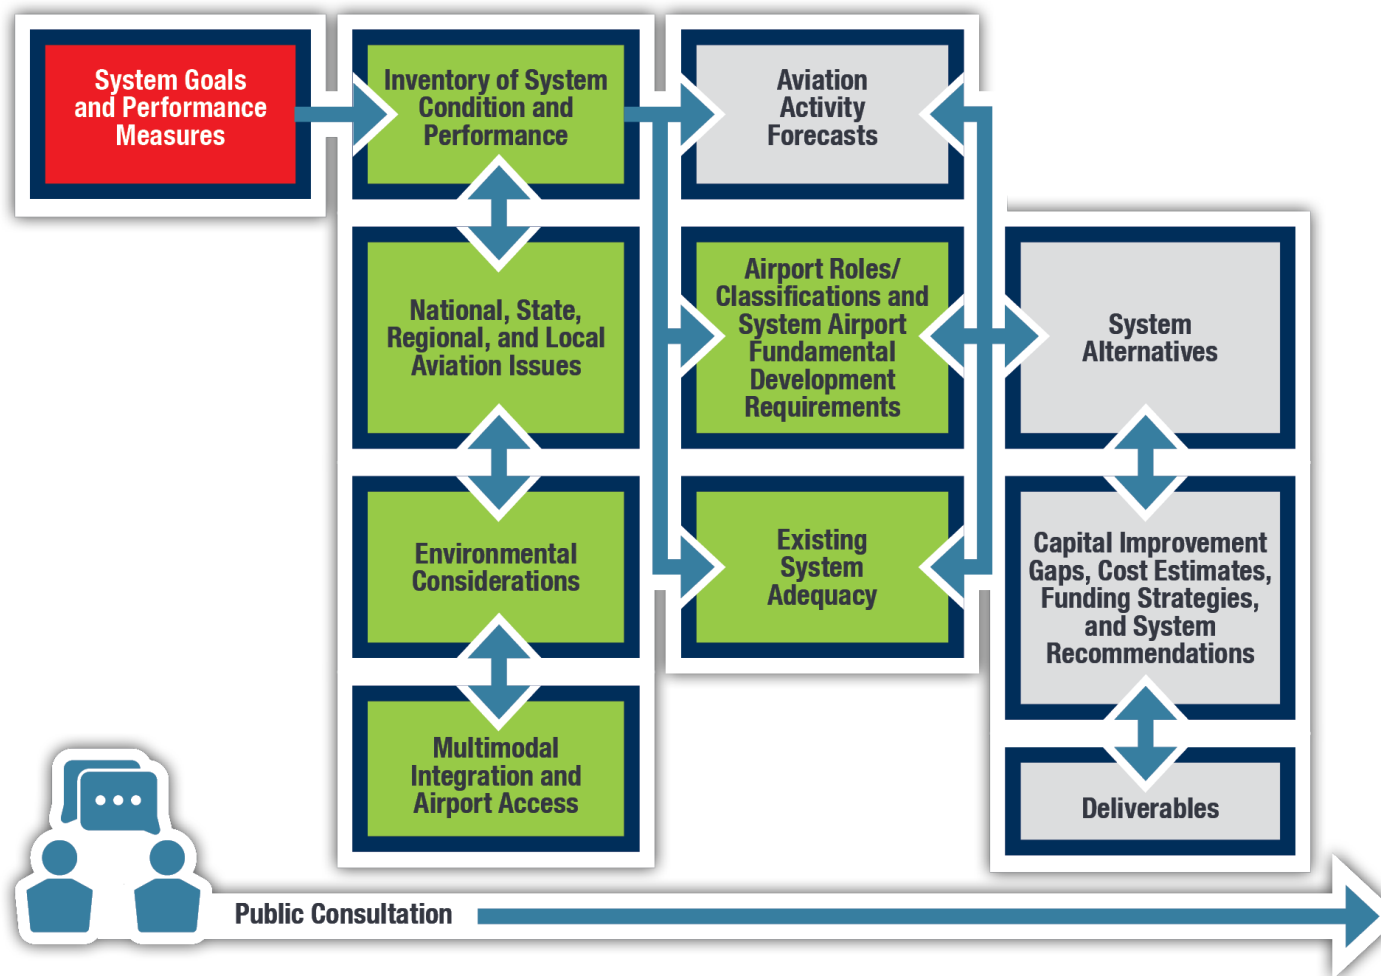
System Goals and Performance Measures

Inventory of System Condition and Performance

Aviation Activity Forecasts

National, State, Regional, and Local Aviation Issues

Airport Roles/ Classifications and System Airport Fundamental Development Requirements

System Alternatives

Environmental Considerations

Existing System Adequacy

Capital Improvement Gaps, Cost Estimates, Funding Strategies, and System Recommendations

Multimodal Integration and Airport Access

Deliverables

Public Consultation